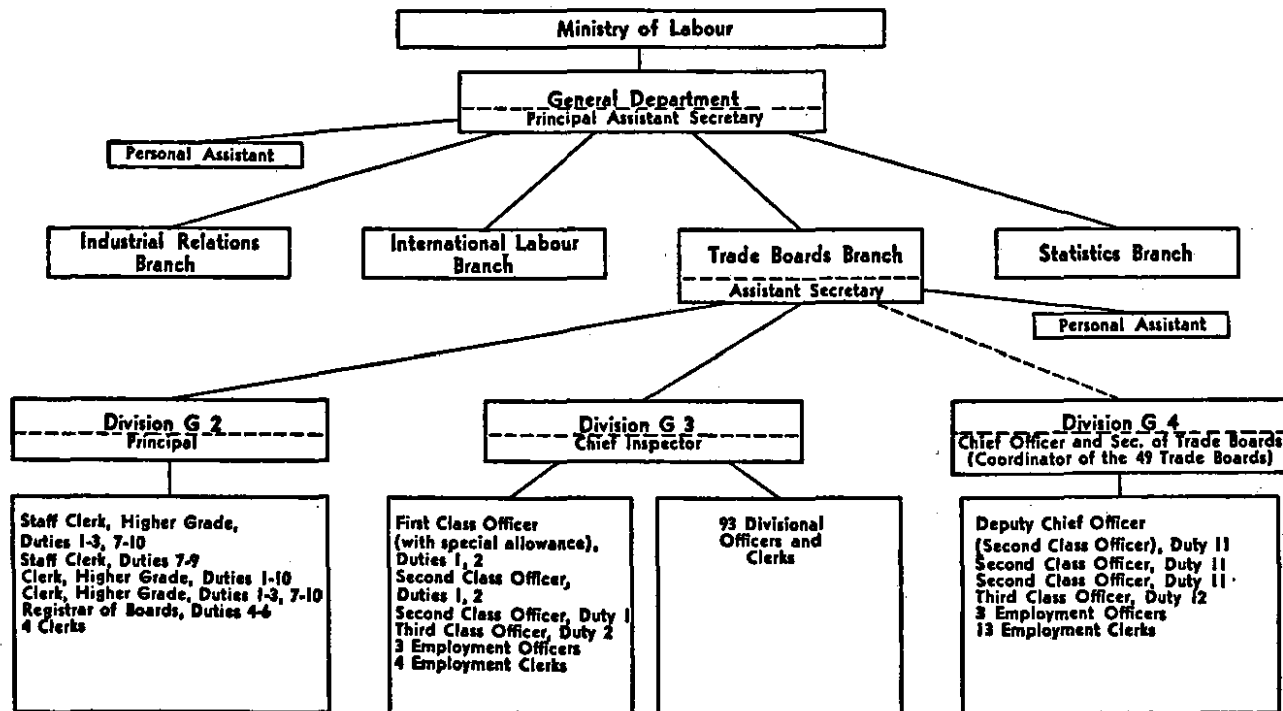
Ministry of Labour

General Department
Principal Assistant Secretary

Personal Assistant

Industrial Relations Branch

International Labour Branch

Trade Boards Branch
Assistant Secretary

Statistics Branch

Personal Assistant

Division G 2
Principal

Division G 3
Chief Inspector

Division G 4
Chief Officer and Sec. of Trade Boards
(Coordinator of the 49 Trade Boards)

Staff Clerk, Higher Grade, Duties 1-3, 7-10
Staff Clerk, Duties 7-9
Clerk, Higher Grade, Duties 1-10
Clerk, Higher Grade, Duties 1-3, 7-10
Registrar of Boards, Duties 4-6
4 Clerks

First Class Officer (with special allowance), Duties 1, 2
Second Class Officer, Duties 1, 2
Second Class Officer, Duty 1
Third Class Officer, Duty 2
3 Employment Officers
4 Employment Clerks

93 Divisional Officers and Clerks

Deputy Chief Officer (Second Class Officer), Duty 11
Second Class Officer, Duty 11
Second Class Officer, Duty 11
Third Class Officer, Duty 12
3 Employment Officers
13 Employment Clerks